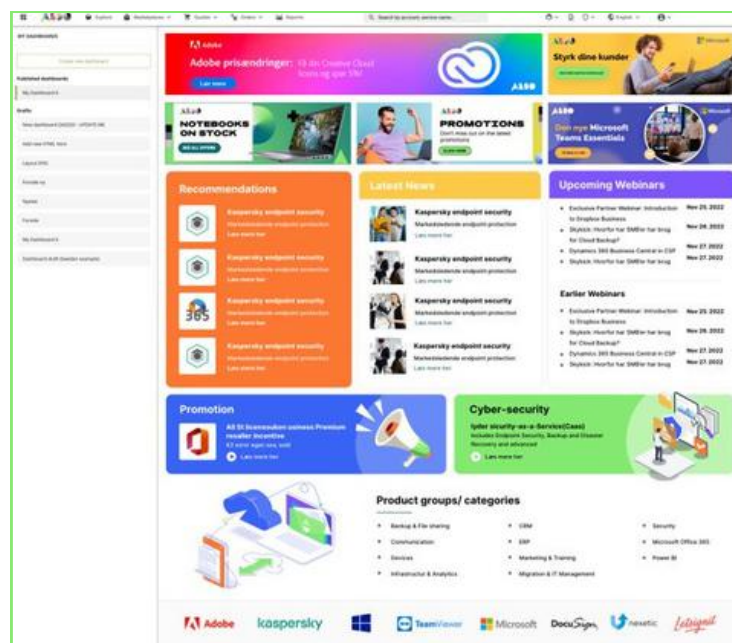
ALSO Explore Marketplaces Quotes Orders Reports Search by account, service name... English

MY DASHBOARDS

Create new dashboard

Published dashboards

My Dashboard 6

Drafts

New dashboard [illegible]

Add new HTML form

Layout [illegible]

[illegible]

Tester

Forside

My Dashboard 6

Dashboard draft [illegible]

Adobe

Adobe prisændringer: Få din Creative Cloud licens og spar 5%!

Læs mere

ALSO

ALSO

Styrk dine kunder

Microsoft

ALSO

NOTEBOOKS ON STOCK

SEE ALL OFFERS

ALSO

PROMOTIONS

Don't miss out on the latest promotions

ALSO

Den nye Microsoft Teams Essentials

Microsoft

Recommendations

Kaspersky endpoint security

Markedsledende endpoint protection

Læs mere her

Kaspersky endpoint security

Markedsledende endpoint protection

Læs mere her

Kaspersky endpoint security

Markedsledende endpoint protection

Læs mere her

Kaspersky endpoint security

Markedsledende endpoint protection

Læs mere her

Latest News

Kaspersky endpoint security

Markedsledende endpoint protection

Læs mere her

Kaspersky endpoint security

Markedsledende endpoint protection

Læs mere her

Kaspersky endpoint security

Markedsledende endpoint protection

Læs mere her

Kaspersky endpoint security

Markedsledende endpoint protection

Læs mere her

Upcoming Webinars

Exclusive Partner Webinar: Introduction to Dropbox Business Nov 25, 2022

Skyblok: Hvorfor har SMBer har brug for Cloud Backup? Nov 26, 2022

Dynamics 365 Business Central in CSP Nov 27, 2022

Skyblok: Hvorfor har SMBer har brug Nov 27, 2022

Earlier Webinars

Exclusive Partner Webinar: Introduction to Dropbox Business Nov 25, 2022

Skyblok: Hvorfor har SMBer har brug for Cloud Backup? Nov 26, 2022

Dynamics 365 Business Central in CSP Nov 27, 2022

Skyblok: Hvorfor har SMBer har brug Nov 27, 2022

Promotion

All Si licensesuken usiness Premium reseller incentive

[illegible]

Læs mere her

Cyber-security

Iyder security-as-a-Service(Caas)

Includes Endpoint Security, Backup and Disaster Recovery and advanced

Læs mere her

Product groups/ categories

Backup & File sharing

Communication

Devices

Infrastructur & Analytics

CRM

ERP

Marketing & Training

Migration & IT Management

Security

Microsoft Office 365

Power BI

Adobe kaspersky TeamViewer Microsoft DocuSign nexetic Letsignit